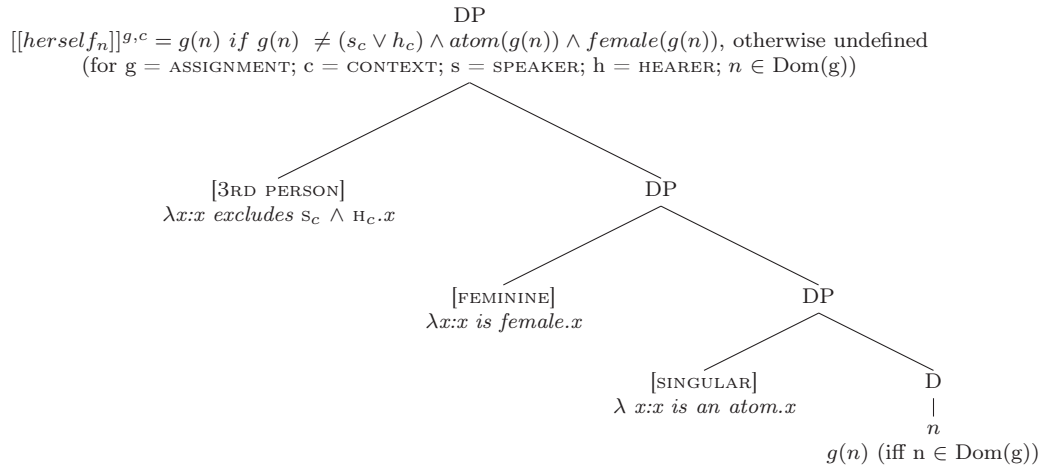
DP

$[[herself_n]]^{g,c} = g(n)$ $if$ $g(n) \neq (s_c \vee h_c) \wedge atom(g(n)) \wedge female(g(n))$, otherwise undefined

(for g = ASSIGNMENT; c = CONTEXT; s = SPEAKER; h = HEARER; $n \in$ Dom(g))

[3RD PERSON]
$\lambda x$:$x$ $excludes$ $S_c \wedge H_c.x$

DP

[FEMININE]
$\lambda x$:$x$ $is$ $female.x$

DP

[SINGULAR]
$\lambda$ $x$:$x$ $is$ $an$ $atom.x$

D

$n$

$g(n)$ (iff n $\in$ Dom(g))